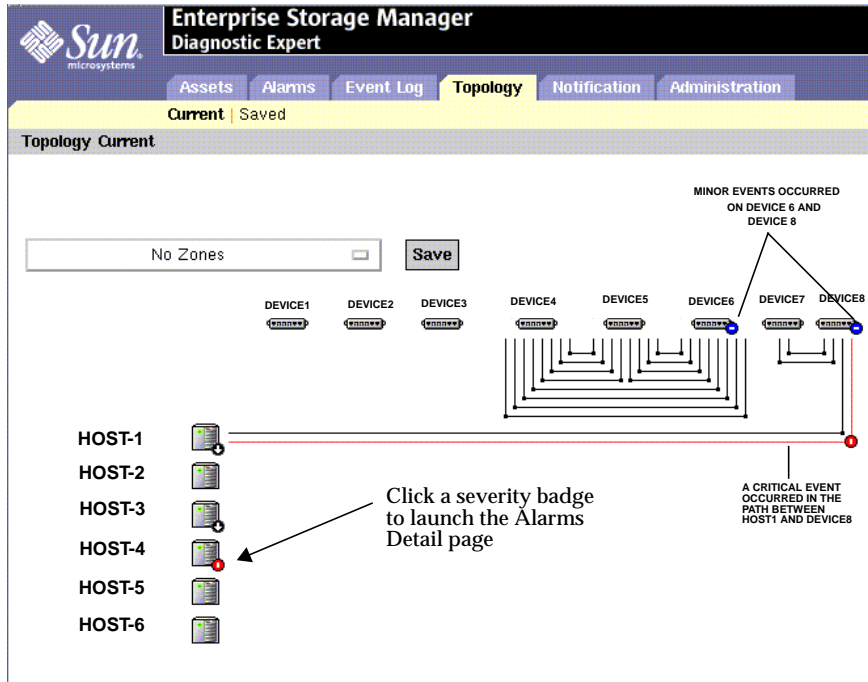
Sun microsystems

Enterprise Storage Manager
Diagnostic Expert

Assets Alarms Event Log Topology Notification Administration

Current | Saved

Topology Current

MINOR EVENTS OCCURRED ON DEVICE 6 AND DEVICE 8

No Zones

Save

DEVICE1 DEVICE2 DEVICE3 DEVICE4 DEVICE5 DEVICE6 DEVICE7 DEVICE8

HOST-1

HOST-2

HOST-3

HOST-4

HOST-5

HOST-6

Click a severity badge to launch the Alarms Detail page

A CRITICAL EVENT OCCURRED IN THE PATH BETWEEN HOST1 AND DEVICE8